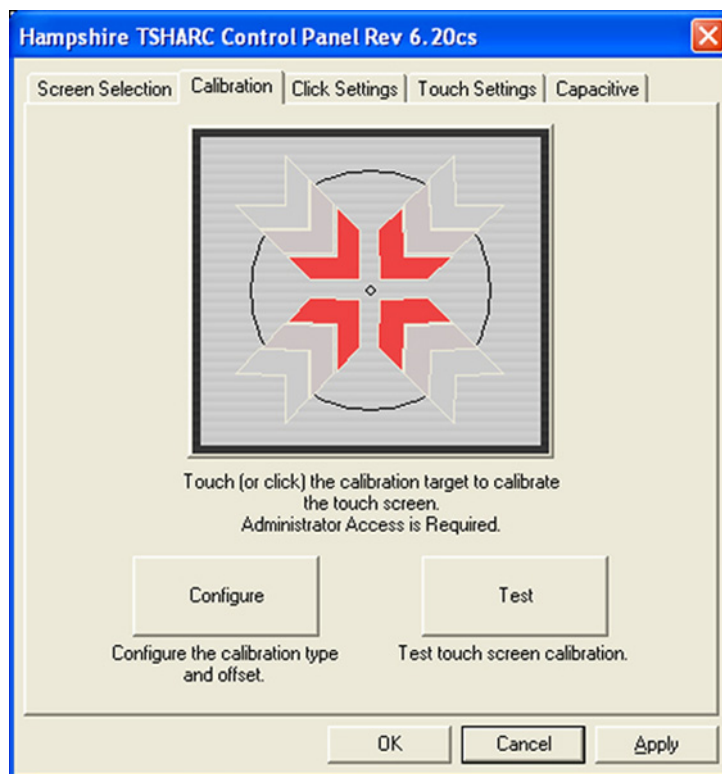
Hampshire TSHARC Control Panel Rev 6.20cs

Screen Selection | Calibration | Click Settings | Touch Settings | Capacitive

Touch (or click) the calibration target to calibrate the touch screen.
Administrator Access is Required.

Configure

Test

Configure the calibration type and offset.

Test touch screen calibration.

OK

Cancel

Apply